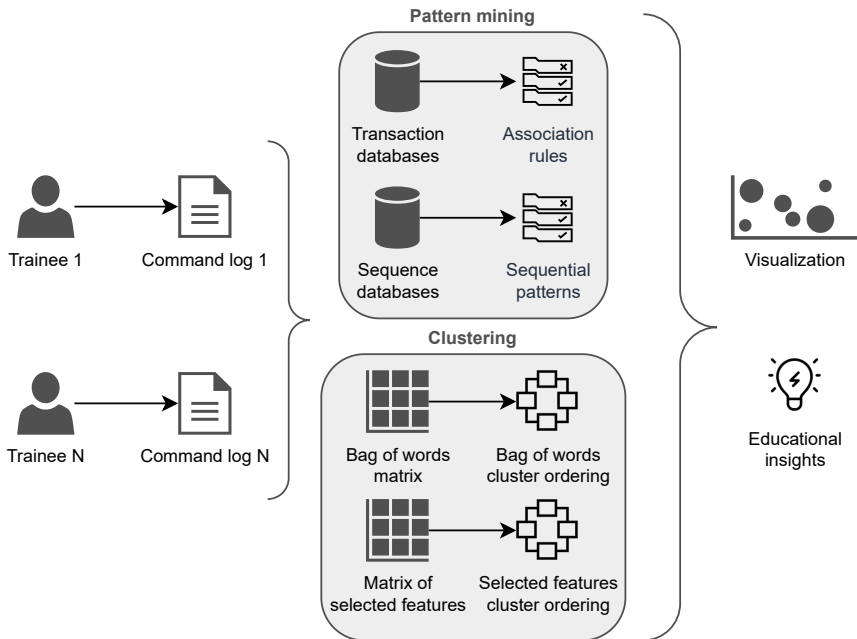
Pattern mining

Transaction databases

Association rules

Sequence databases

Sequential patterns

Trainee 1

Command log 1

Trainee N

Command log N

Clustering

Bag of words matrix

Bag of words cluster ordering

Matrix of selected features

Selected features cluster ordering

Visualization

Educational insights